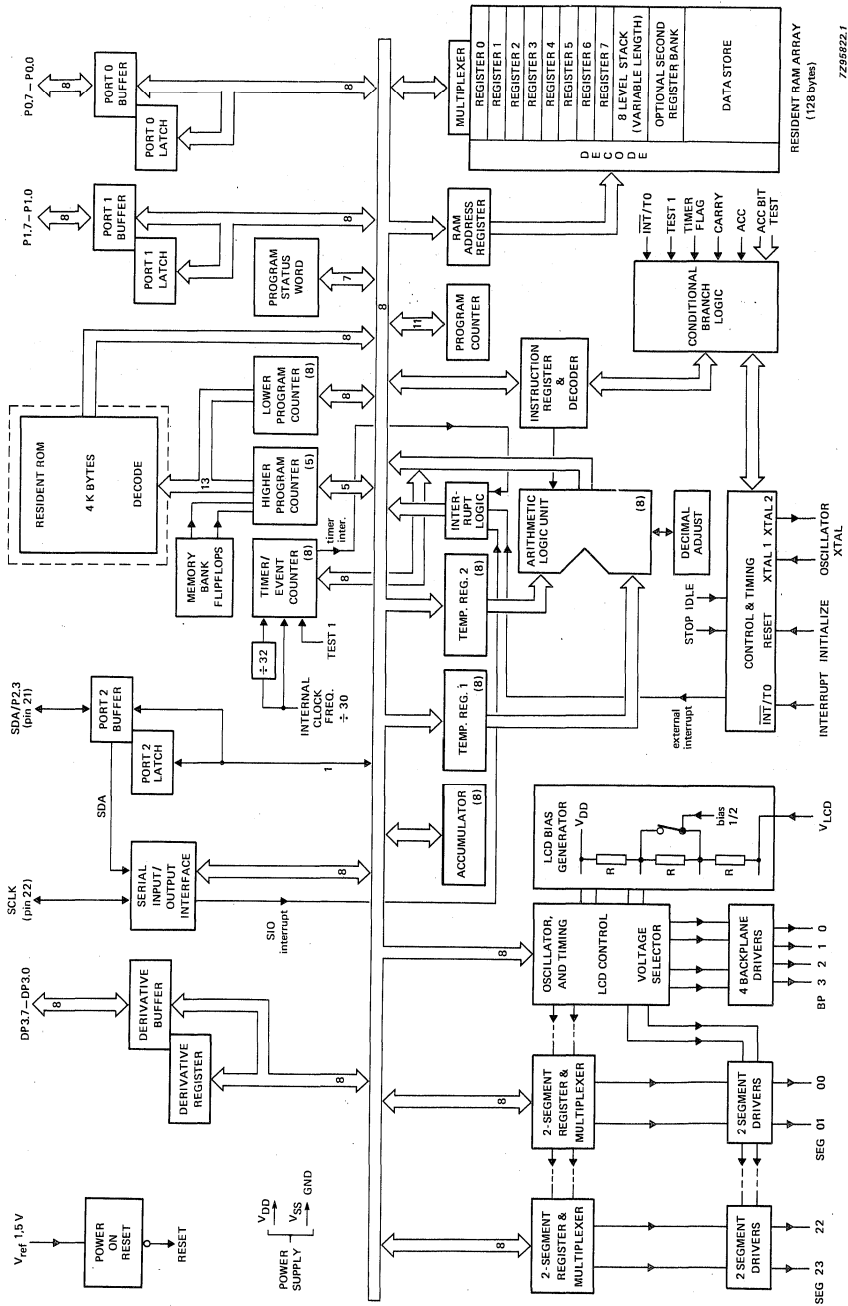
P0.7 – P0.0
8
PORT 0 BUFFER
PORT 0 LATCH
8
MULTIPLEXER
REGISTER 0
REGISTER 1
REGISTER 2
REGISTER 3
REGISTER 4
REGISTER 5
REGISTER 6
REGISTER 7
8 LEVEL STACK (VARIABLE LENGTH)
OPTIONAL SECOND REGISTER BANK
DATA STORE
DECODE
RESIDENT RAM ARRAY (128 bytes)
7Z95822.1

P1.7 – P1.0
8
PORT 1 BUFFER
PORT 1 LATCH
8
RAM ADDRESS REGISTER
PROGRAM STATUS WORD
7
8
PROGRAM COUNTER
11
$\overline{INT}$/T0
TEST 1
TIMER FLAG
CARRY
ACC
ACC BIT TEST
CONDITIONAL BRANCH LOGIC

RESIDENT ROM
4 K BYTES
DECODE
8
LOWER PROGRAM COUNTER (8)
8
HIGHER PROGRAM COUNTER (5)
13
5
INSTRUCTION REGISTER & DECODER
MEMORY BANK FLIPFLOPS
TIMER/ EVENT COUNTER (8)
timer inter.
8
INTER-RUPT LOGIC
ARITHMETIC LOGIC UNIT (8)
DECIMAL ADJUST
CONTROL & TIMING
XTAL 1 XTAL 2
OSCILLATOR XTAL
STOP IDLE
RESET
INITIALIZE
$\overline{INT}$/T0
INTERRUPT
external interrupt
TEMP. REG. 2 (8)
TEMP. REG. 1 (8)
÷ 32
TEST 1
INTERNAL CLOCK FREQ. ÷ 30

SDA/P2.3 (pin 21)
PORT 2 BUFFER
PORT 2 LATCH
1
SDA
ACCUMULATOR (8)
LCD BIAS GENERATOR
$V_{DD}$
bias 1/2
R
R
R
$V_{LCD}$
SCLK (pin 22)
SERIAL INPUT/ OUTPUT INTERFACE
8
SIO interrupt
8
OSCILLATOR, AND TIMING
LCD CONTROL
VOLTAGE SELECTOR
4 BACKPLANE DRIVERS
BP 3 2 1 0

DP3.7 – DP3.0
8
DERIVATIVE BUFFER
DERIVATIVE REGISTER
8
8
2-SEGMENT REGISTER & MULTIPLEXER
2 SEGMENT DRIVERS
SEG 01 00

$V_{ref}$ 1,5 V
POWER ON RESET
RESET
POWER SUPPLY
$V_{DD}$
$V_{SS}$ GND
8
2-SEGMENT REGISTER & MULTIPLEXER
2 SEGMENT DRIVERS
SEG 23 22